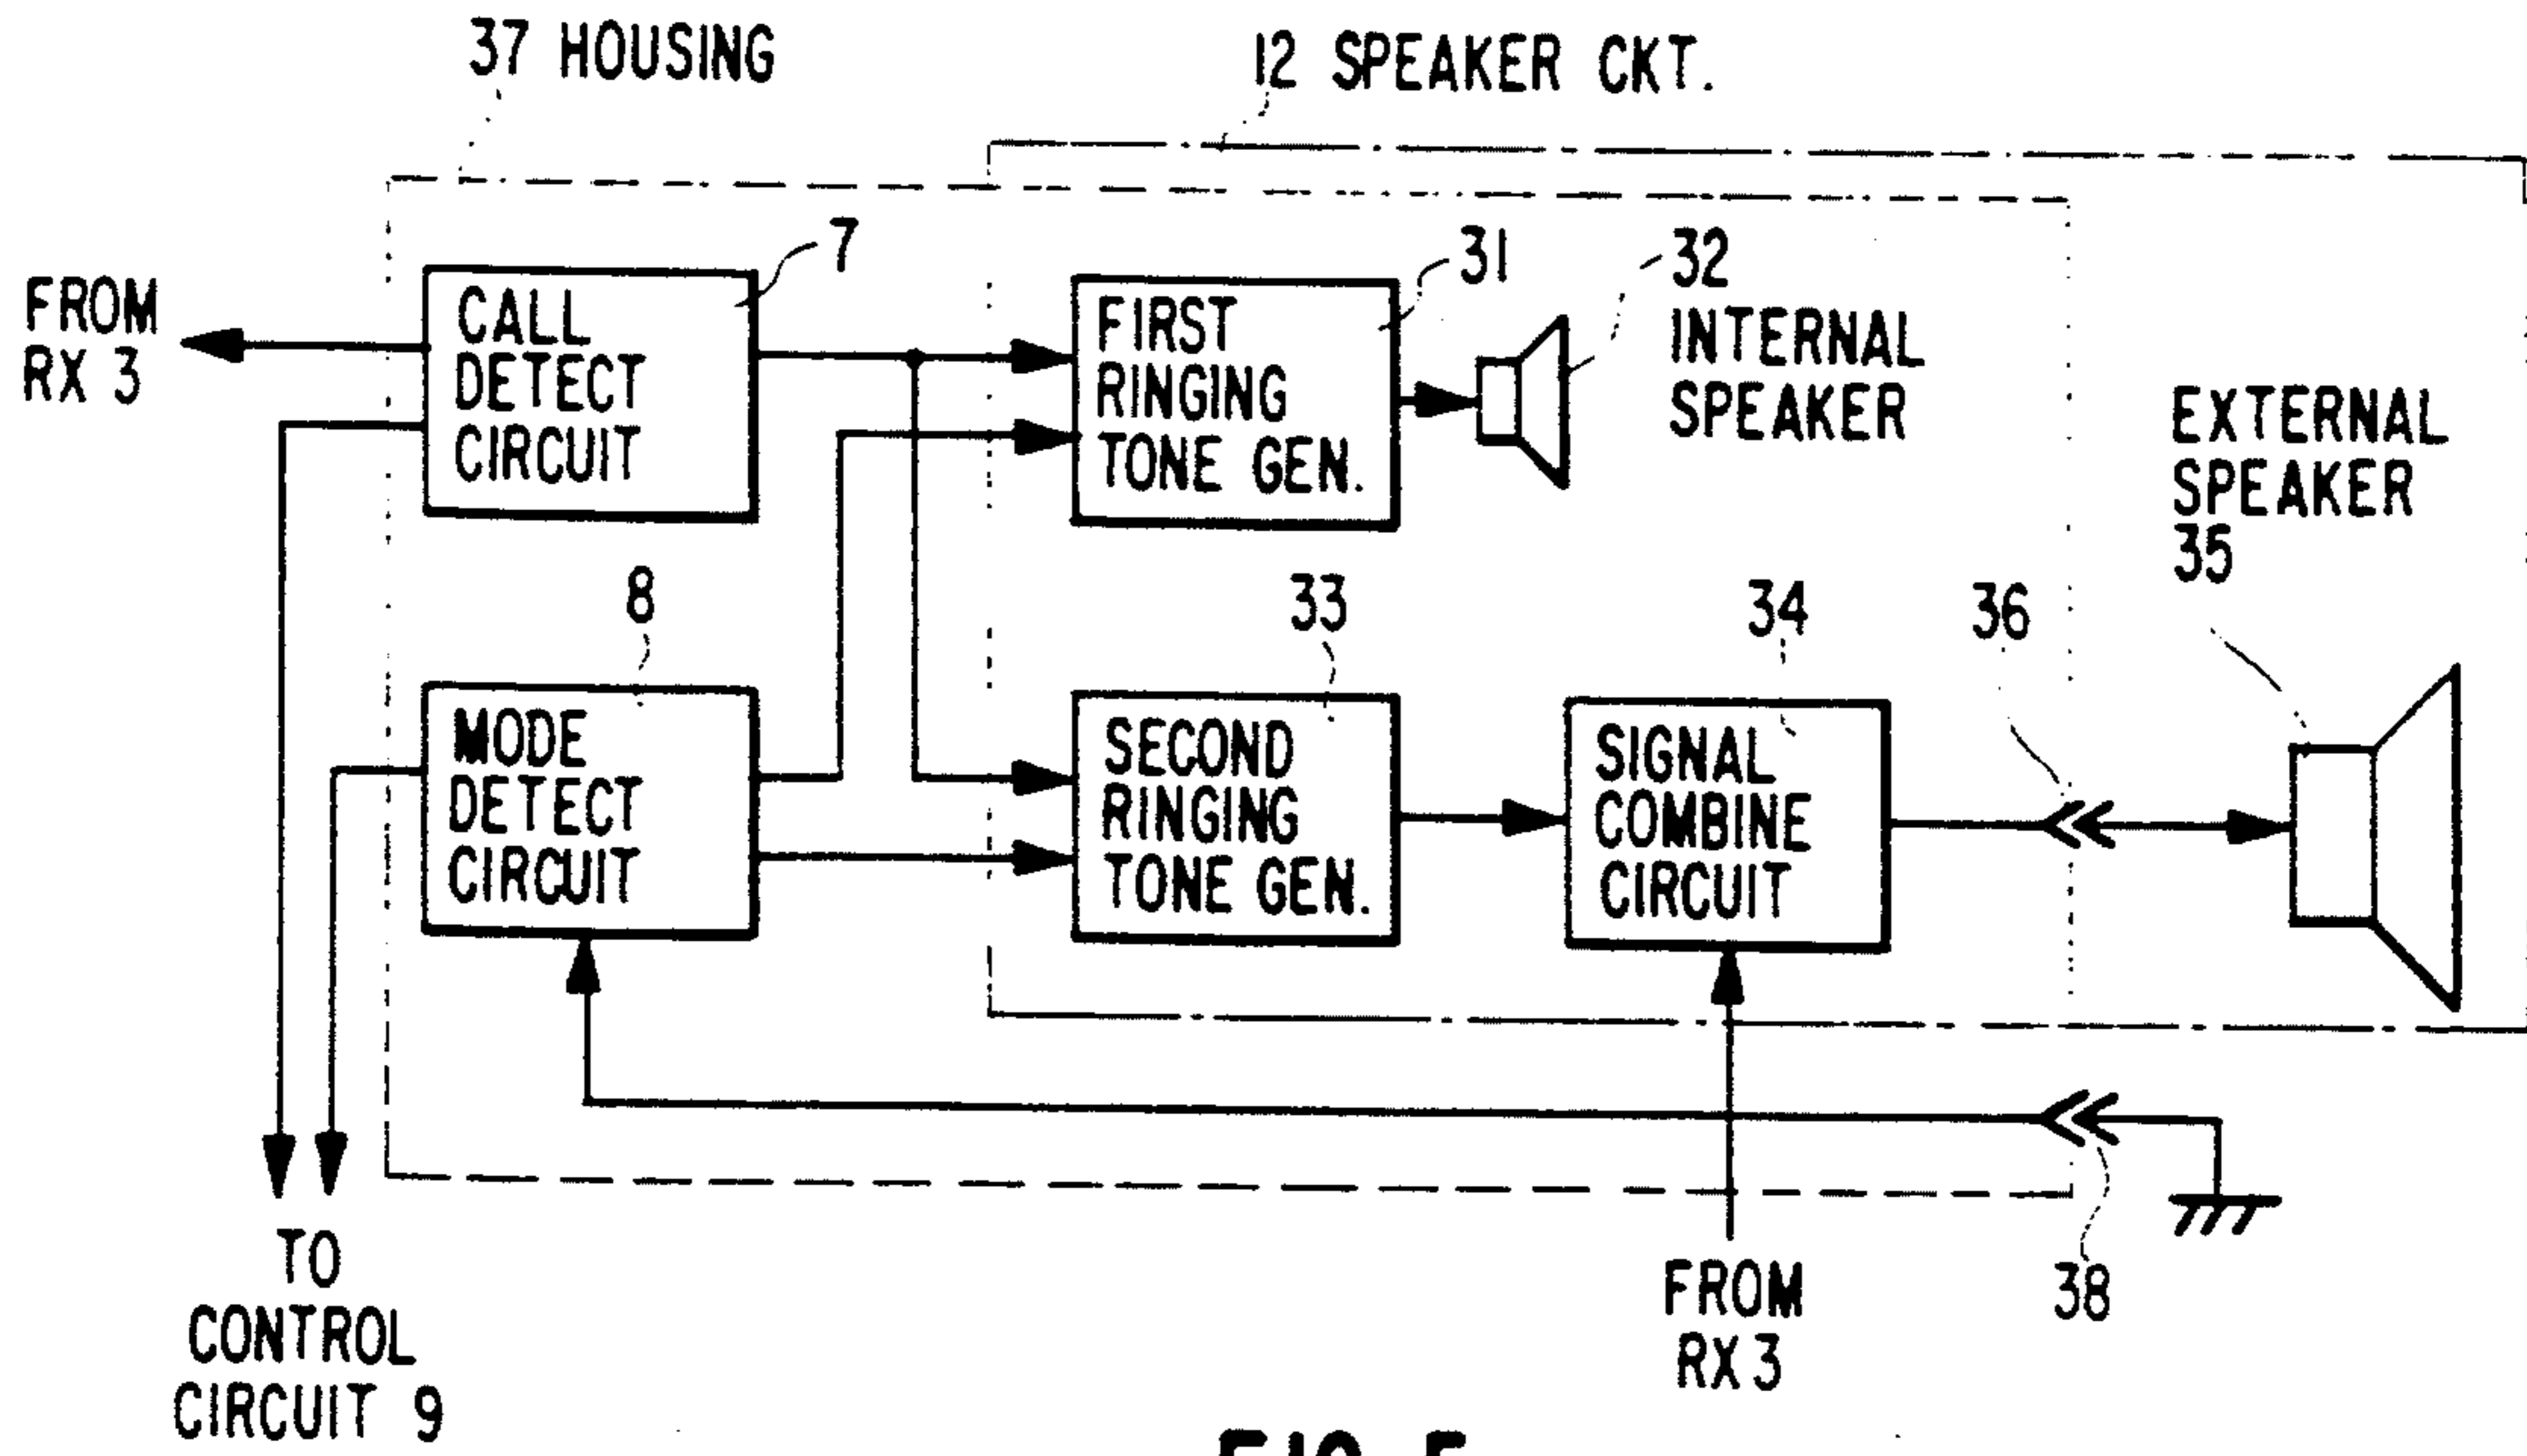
37 HOUSING

12 SPEAKER CKT.

FROM RX 3

CALL DETECT CIRCUIT

7

FIRST RINGING TONE GEN.

31

32 INTERNAL SPEAKER

EXTERNAL SPEAKER 35

8

33

34

36

MODE DETECT CIRCUIT

SECOND RINGING TONE GEN.

SIGNAL COMBINE CIRCUIT

TO CONTROL CIRCUIT 9

FROM RX 3

38

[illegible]